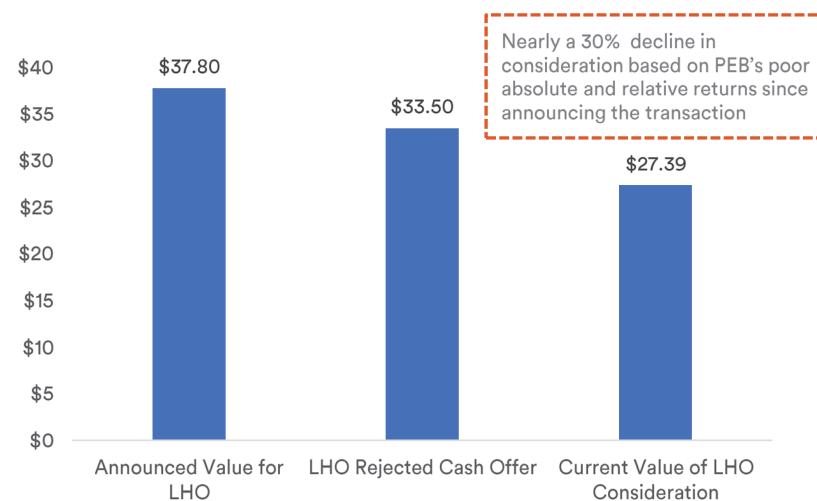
Nearly a 30% decline in consideration based on PEB's poor absolute and relative returns since announcing the transaction

$40
$35
$30
$25
$20
$15
$10
$5
$0

$37.80
$33.50
$27.39

Announced Value for LHO
LHO Rejected Cash Offer
Current Value of LHO Consideration